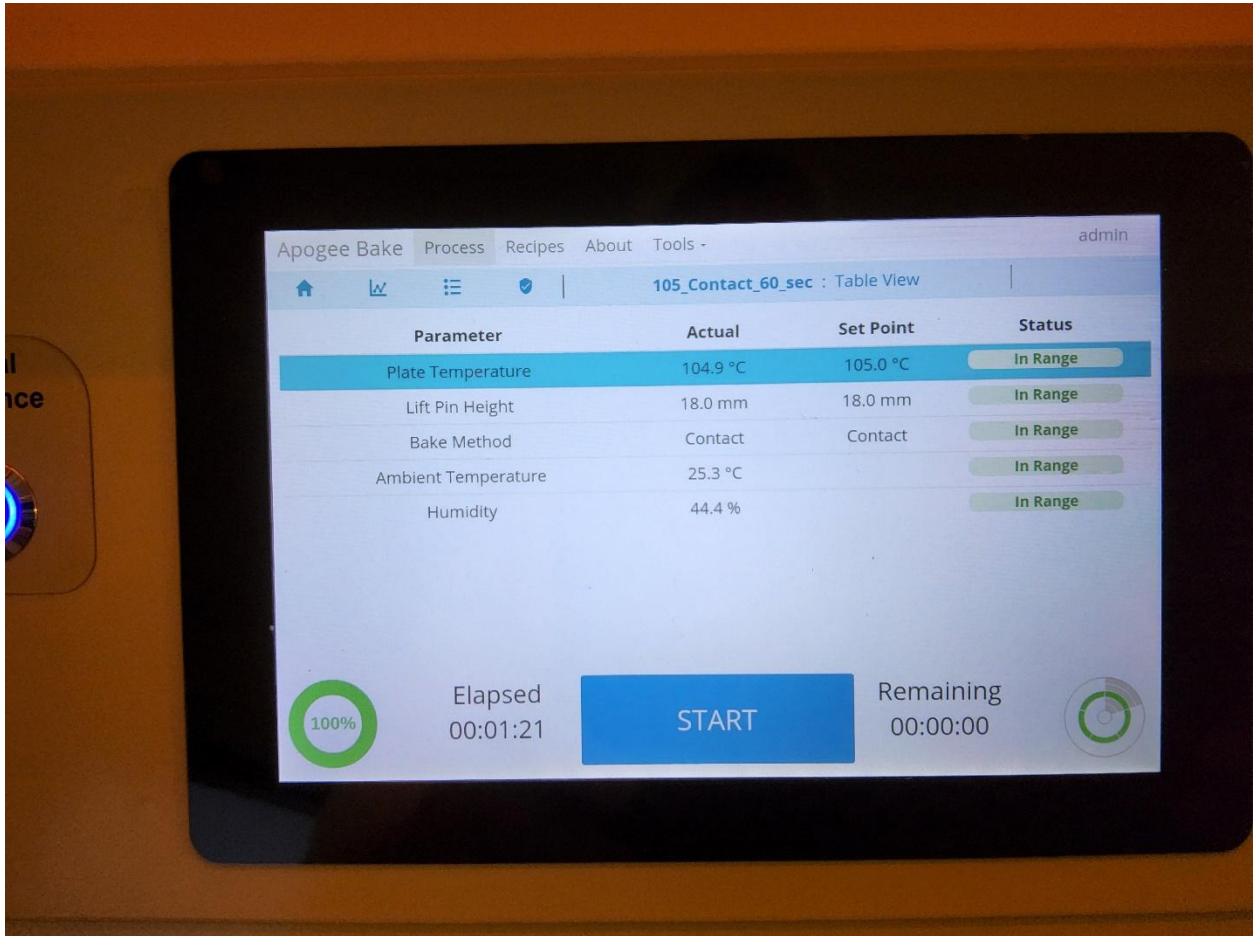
l
nce

Apogee Bake Process Recipes About Tools - admin

105_Contact_60_sec : Table View

| Parameter | Actual | Set Point | Status |
|---|---|---|---|
| Plate Temperature | 104.9 °C | 105.0 °C | In Range |
| Lift Pin Height | 18.0 mm | 18.0 mm | In Range |
| Bake Method | Contact | Contact | In Range |
| Ambient Temperature | 25.3 °C | | In Range |
| Humidity | 44.4 % | | In Range |

100%

Elapsed
00:01:21

START

Remaining
00:00:00